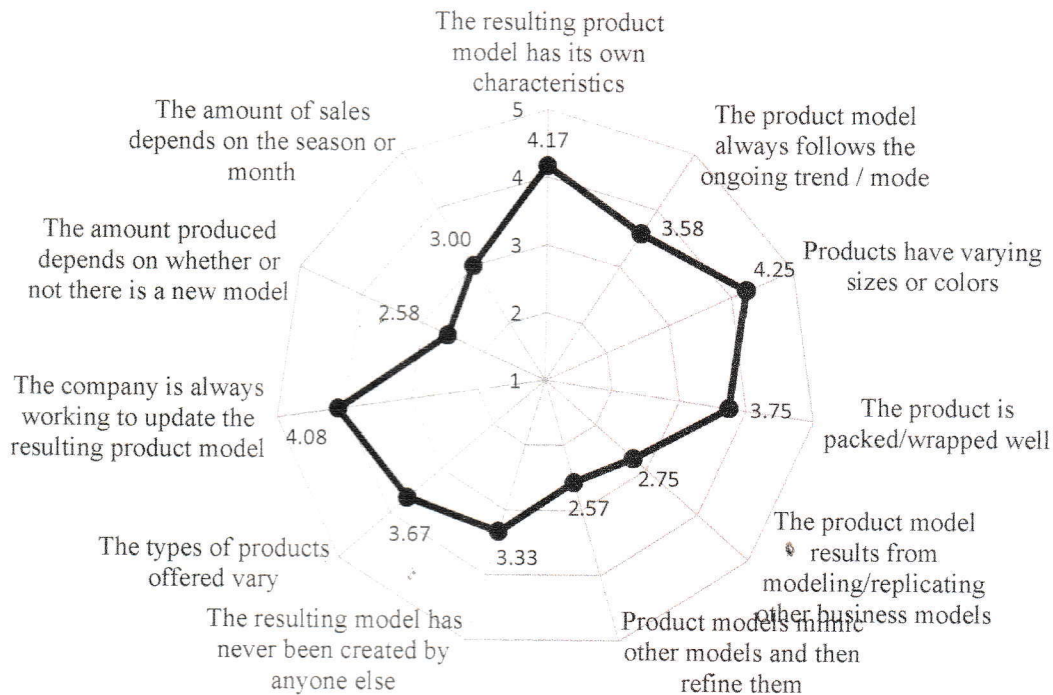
The resulting product model has its own characteristics

5

4.17

4

3

2

1

The product model always follows the ongoing trend / mode

3.58

Products have varying sizes or colors

4.25

The product is packed/wrapped well

3.75

2.75

The product model results from modeling/replicating other business models

2.57

Product models mimic other models and then refine them

3.33

The resulting model has never been created by anyone else

3.67

The types of products offered vary

4.08

The company is always working to update the resulting product model

2.58

The amount produced depends on whether or not there is a new model

3.00

The amount of sales depends on the season or month